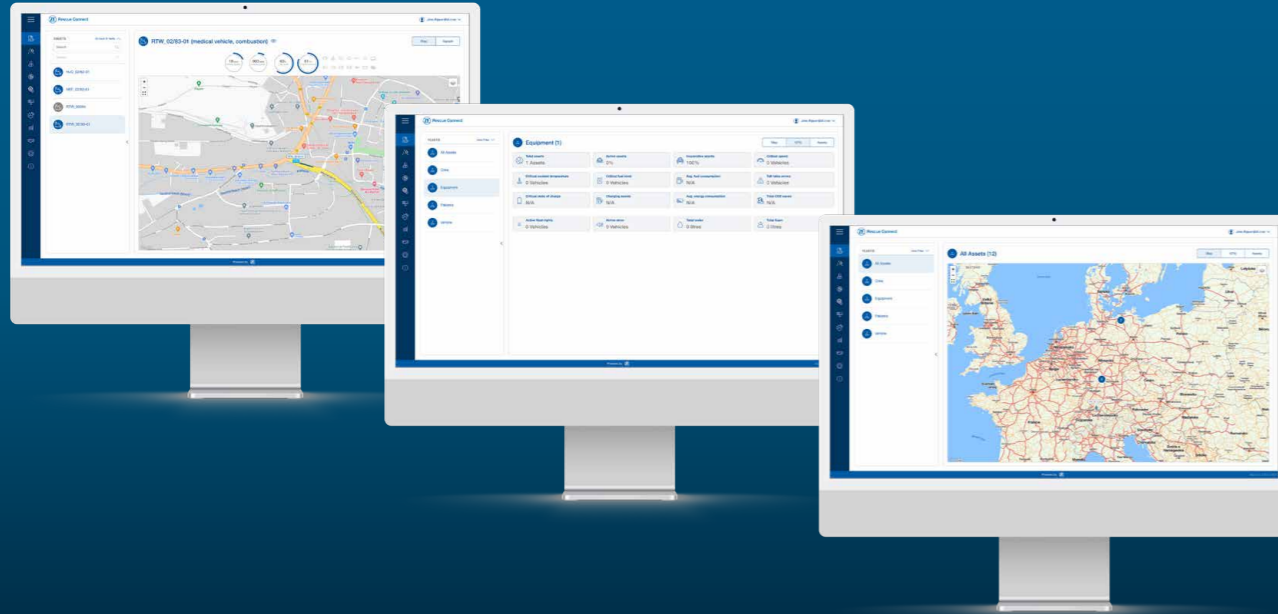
Rescue Connect

RTW_02/83-01 (medical vehicle, combustion)

Map

Search

Rescue Connect

Equipment (1)

All Assets

Crew

Equipment

Fleets

Vehicle

Total assets
1 Assets

N/A

0 Vehicles

Rescue Connect

All Assets (12)

All Assets

Crew

Equipment

Fleets

Vehicle